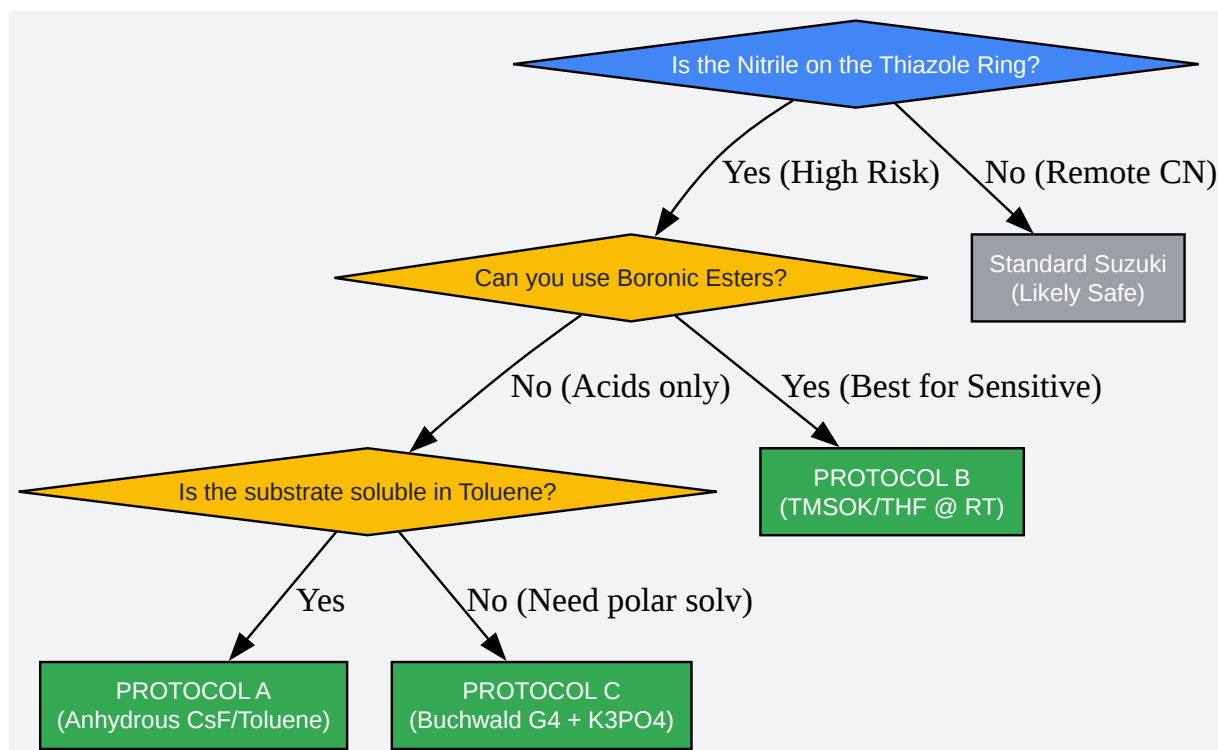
Is the Nitrile on the Thiazole Ring?

Yes (High Risk)

No (Remote CN)

Can you use Boronic Esters?

Standard Suzuki
(Likely Safe)

No (Acids only)

Yes (Best for Sensitive)

Is the substrate soluble in Toluene?

PROTOCOL B
(TMSOK/THF @ RT)

Yes

No (Need polar solv)

PROTOCOL A
(Anhydrous CsF/Toluene)

PROTOCOL C
(Buchwald G4 + K3PO4)